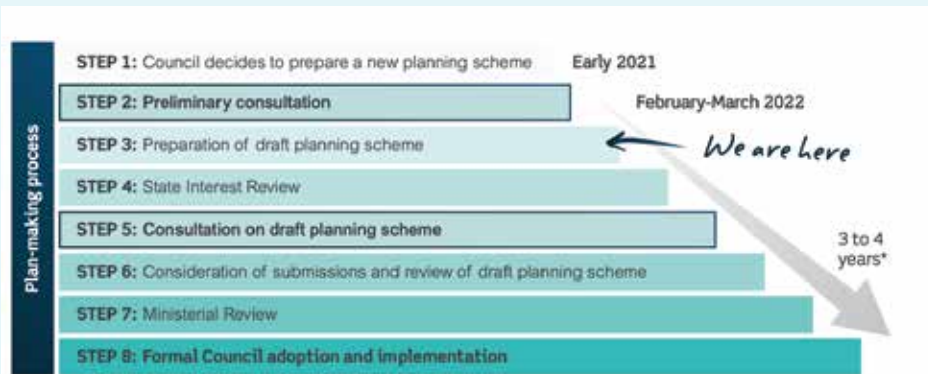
Plan-making process

STEP 1: Council decides to prepare a new planning scheme Early 2021

STEP 2: Preliminary consultation February-March 2022

STEP 3: Preparation of draft planning scheme We are here

STEP 4: State Interest Review

STEP 5: Consultation on draft planning scheme

STEP 6: Consideration of submissions and review of draft planning scheme

STEP 7: Ministerial Review

STEP 8: Formal Council adoption and implementation

3 to 4 years*